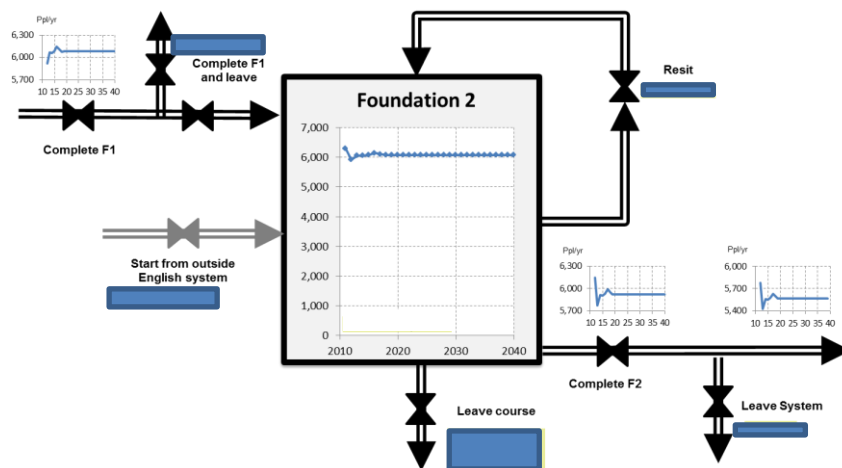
Ppl/yr
6,300
6,000
5,700
10 15 20 25 30 35 40

Complete F1 and leave

Complete F1

Foundation 2

7,000
6,000
5,000
4,000
3,000
2,000
1,000
0
2010 2020 2030 2040

Resit

Start from outside English system

Ppl/yr
6,300
6,000
5,700
10 15 20 25 30 35 40

Ppl/yr
6,000
5,700
5,400
10 15 20 25 30 35 40

Complete F2

Leave course

Leave System